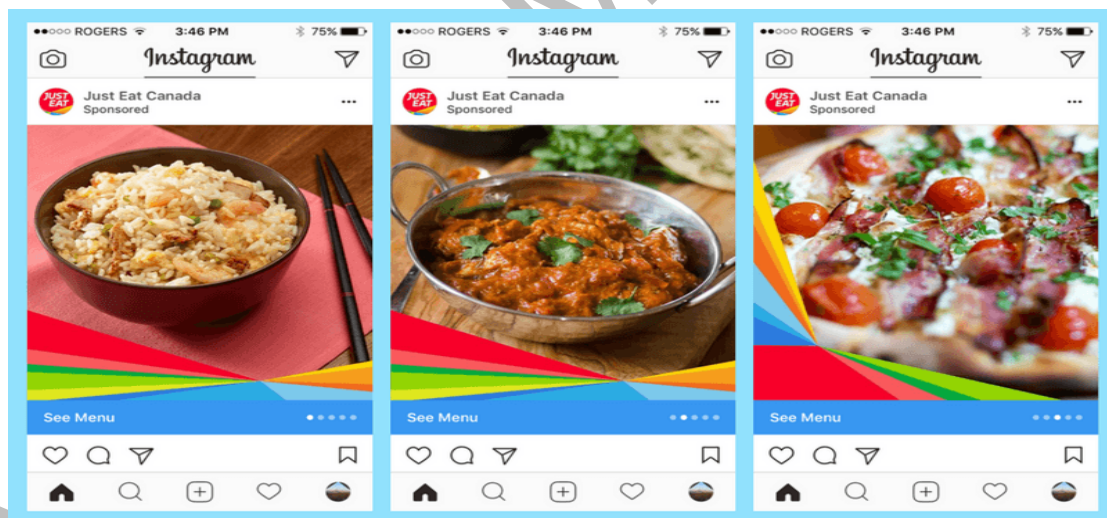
●●○○○ ROGERS 3:46 PM 75%
Instagram
JUST EAT
Just Eat Canada
Sponsored
See Menu

●●○○○ ROGERS 3:46 PM 75%
Instagram
JUST EAT
Just Eat Canada
Sponsored
See Menu

●●○○○ ROGERS 3:46 PM 75%
Instagram
JUST EAT
Just Eat Canada
Sponsored
See Menu